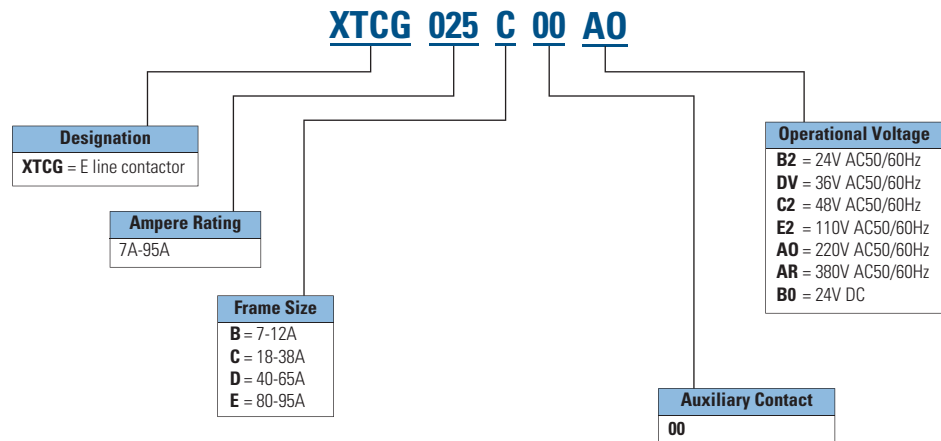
XTCG 025 C 00 AO

Designation
XTCG = E line contactor

Ampere Rating
7A-95A

Frame Size
B = 7-12A
C = 18-38A
D = 40-65A
E = 80-95A

Operational Voltage
B2 = 24V AC50/60Hz
DV = 36V AC50/60Hz
C2 = 48V AC50/60Hz
E2 = 110V AC50/60Hz
AO = 220V AC50/60Hz
AR = 380V AC50/60Hz
B0 = 24V DC

Auxiliary Contact
00